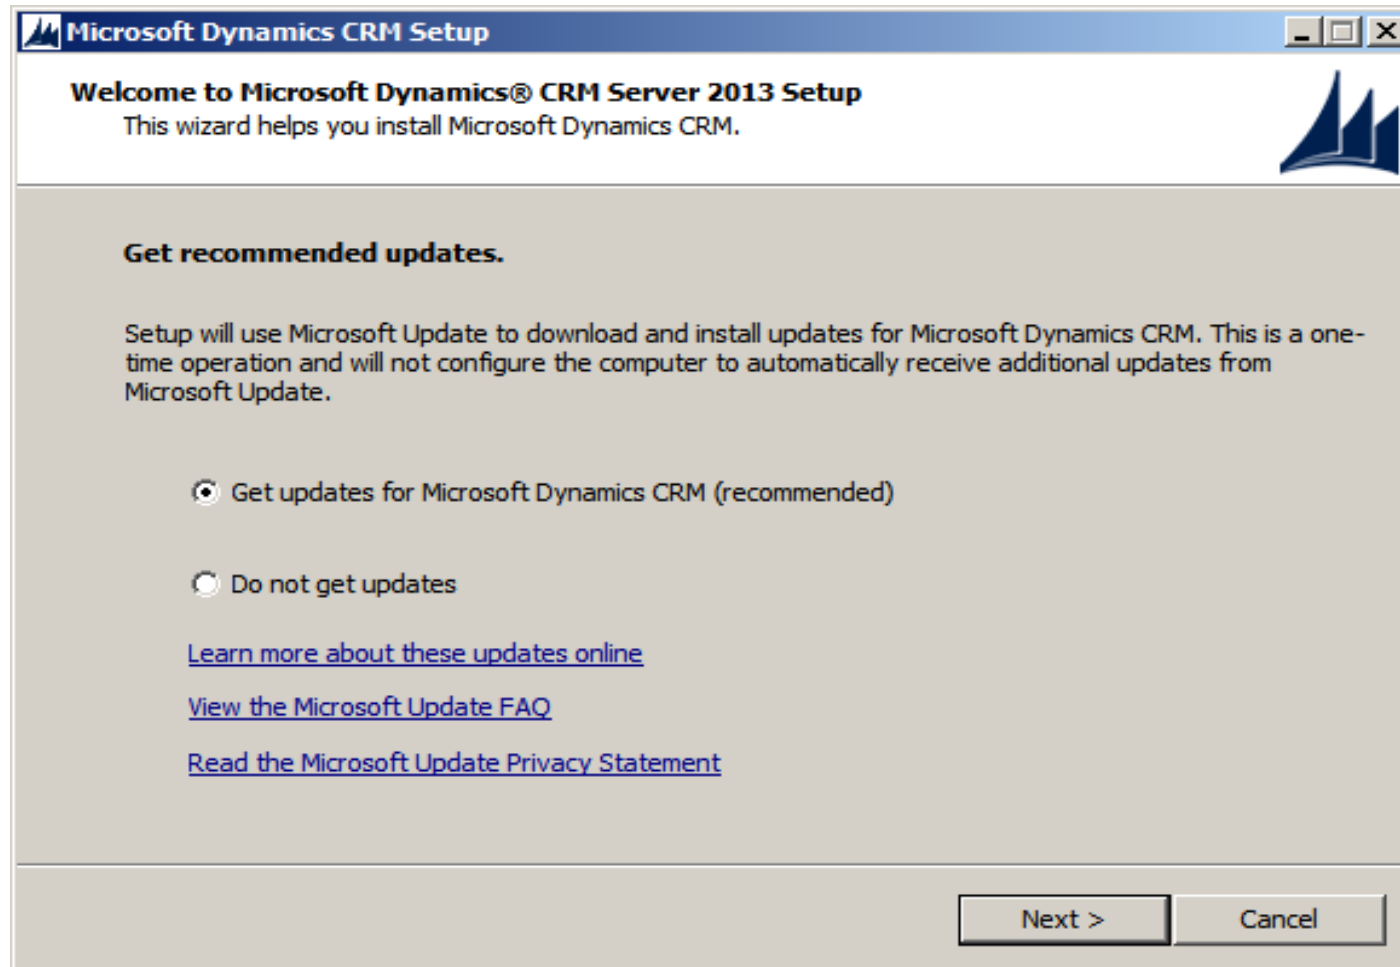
Microsoft Dynamics CRM Setup

Welcome to Microsoft Dynamics® CRM Server 2013 Setup
This wizard helps you install Microsoft Dynamics CRM.

Get recommended updates.

Setup will use Microsoft Update to download and install updates for Microsoft Dynamics CRM. This is a one-time operation and will not configure the computer to automatically receive additional updates from Microsoft Update.

Get updates for Microsoft Dynamics CRM (recommended)

Do not get updates

Learn more about these updates online

View the Microsoft Update FAQ

Read the Microsoft Update Privacy Statement

Next >

Cancel